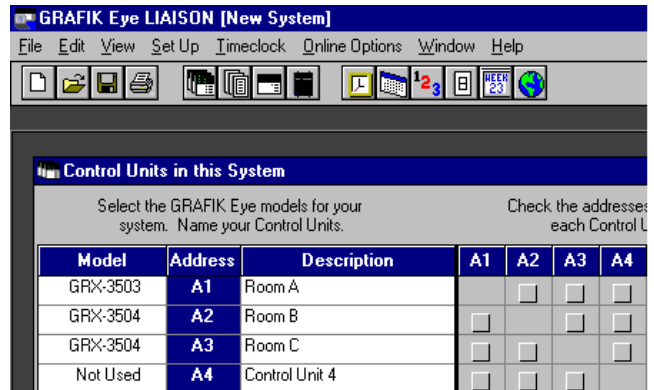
GRAFIK Eye LIAISON [New System]

File Edit View Set Up Timeclock Online Options Window Help

Control Units in this System

Select the GRAFIK Eye models for your system. Name your Control Units.

Check the addresses each Control U

| Model | Address | Description | A1 | A2 | A3 | A4 |
|---|---|---|---|---|---|---|
| GRX-3503 | A1 | Room A | | ☐ | ☐ | ☐ |
| GRX-3504 | A2 | Room B | ☐ | | ☐ | ☐ |
| GRX-3504 | A3 | Room C | ☐ | ☐ | | ☐ |
| Not Used | A4 | Control Unit 4 | ☐ | ☐ | ☐ | |